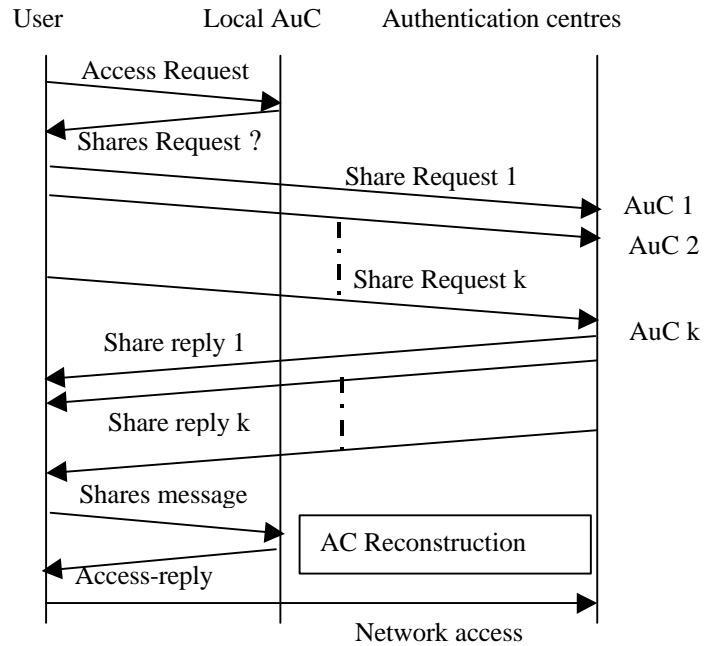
User

Local AuC

Authentication centres

Access Request

Shares Request ?

Share Request 1

AuC 1

AuC 2

Share Request k

AuC k

Share reply 1

Share reply k

Shares message

AC Reconstruction

Access-reply

Network access